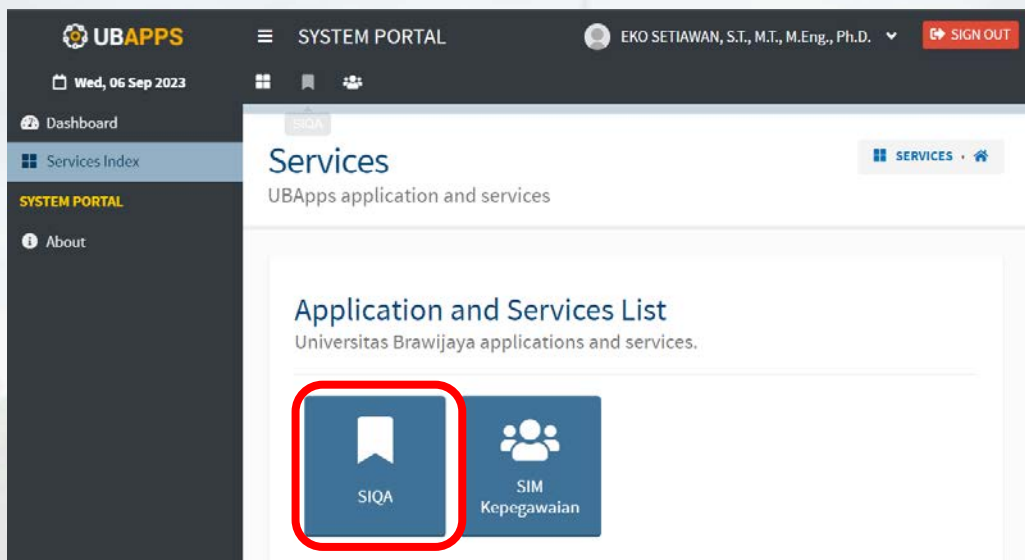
UBAPPS

SYSTEM PORTAL

EKO SETIAWAN, S.T., M.T., M.Eng., Ph.D.

SIGN OUT

Wed, 06 Sep 2023

SIQA

Dashboard

Services Index

SYSTEM PORTAL

About

Services

UBApps application and services

SERVICES

Application and Services List

Universitas Brawijaya applications and services.

SIQA

SIM Kepegawaian